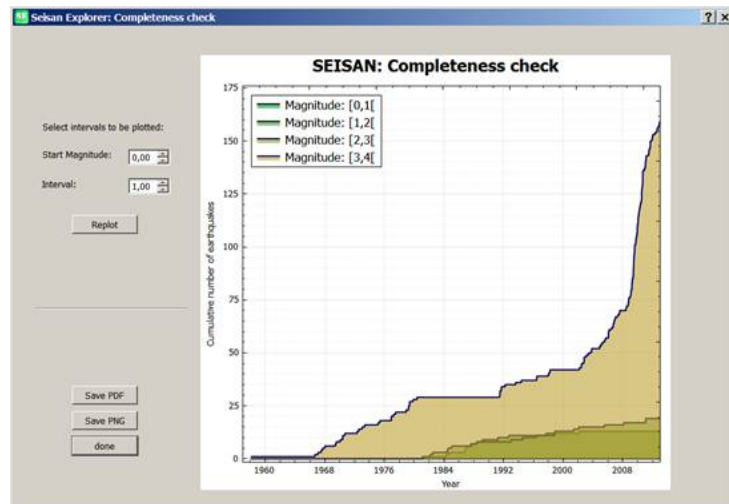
Seisan Explorer: Completeness check

?

×

Select intervals to be plotted:

Start Magnitude: 0,00

Interval: 1,00

Replot

Save PDF

Save PNG

done

SEISAN: Completeness check

Magnitude: [0,1[

Magnitude: [1,2[

Magnitude: [2,3[

Magnitude: [3,4[

Cumulative number of earthquakes

175

150

125

100

75

50

25

0

1960

1968

1976

1984

1992

2000

2008

Year